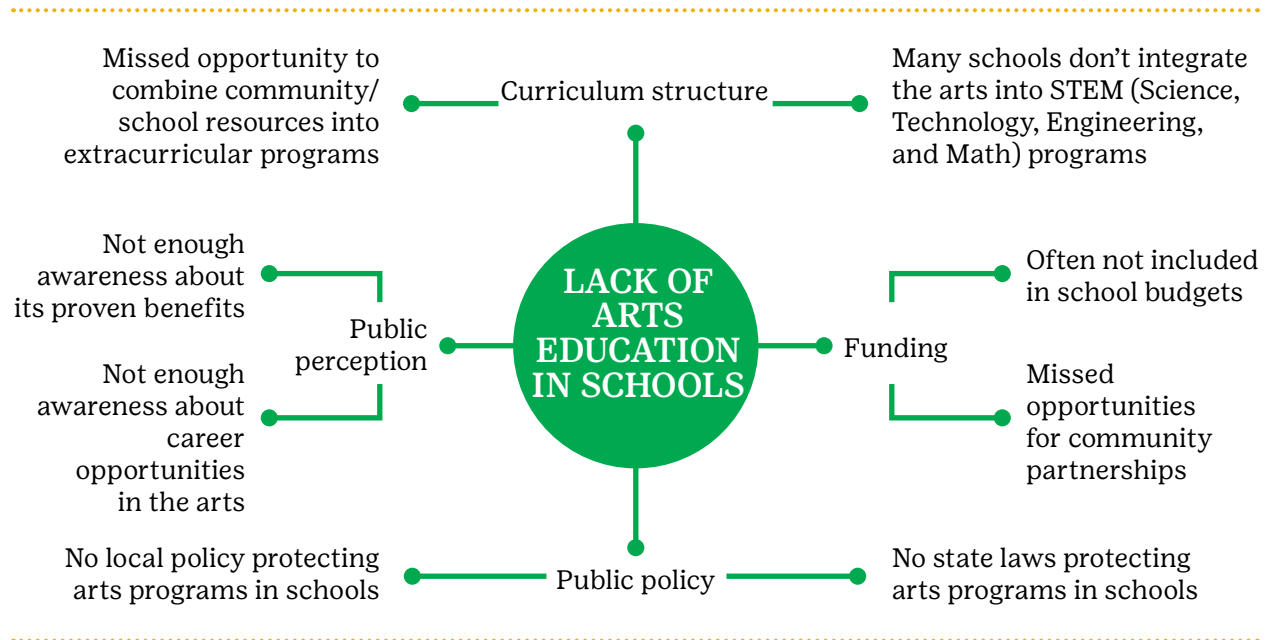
LACK OF ARTS EDUCATION IN SCHOOLS

Curriculum structure

Missed opportunity to combine community/ school resources into extracurricular programs

Many schools don’t integrate the arts into STEM (Science, Technology, Engineering, and Math) programs

Public perception

Not enough awareness about its proven benefits

Not enough awareness about career opportunities in the arts

Funding

Often not included in school budgets

Missed opportunities for community partnerships

Public policy

No local policy protecting arts programs in schools

No state laws protecting arts programs in schools